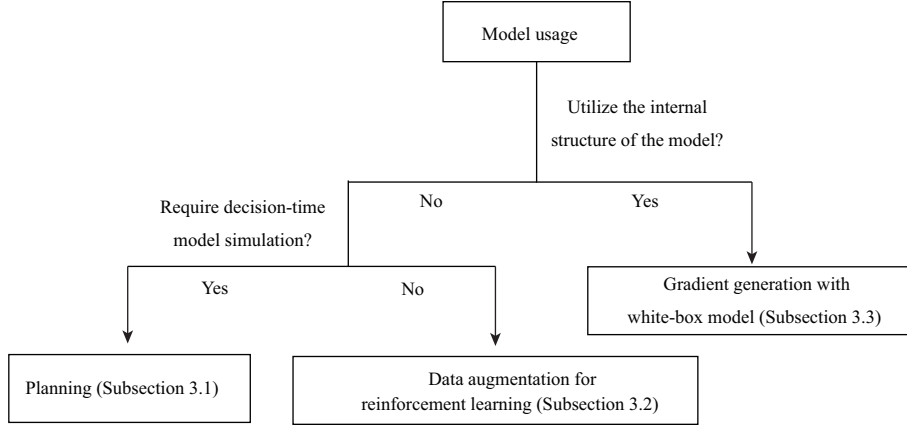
Model usage

Utilize the internal structure of the model?

No

Yes

Require decision-time model simulation?

Yes

No

Gradient generation with white-box model (Subsection 3.3)

Planning (Subsection 3.1)

Data augmentation for reinforcement learning (Subsection 3.2)